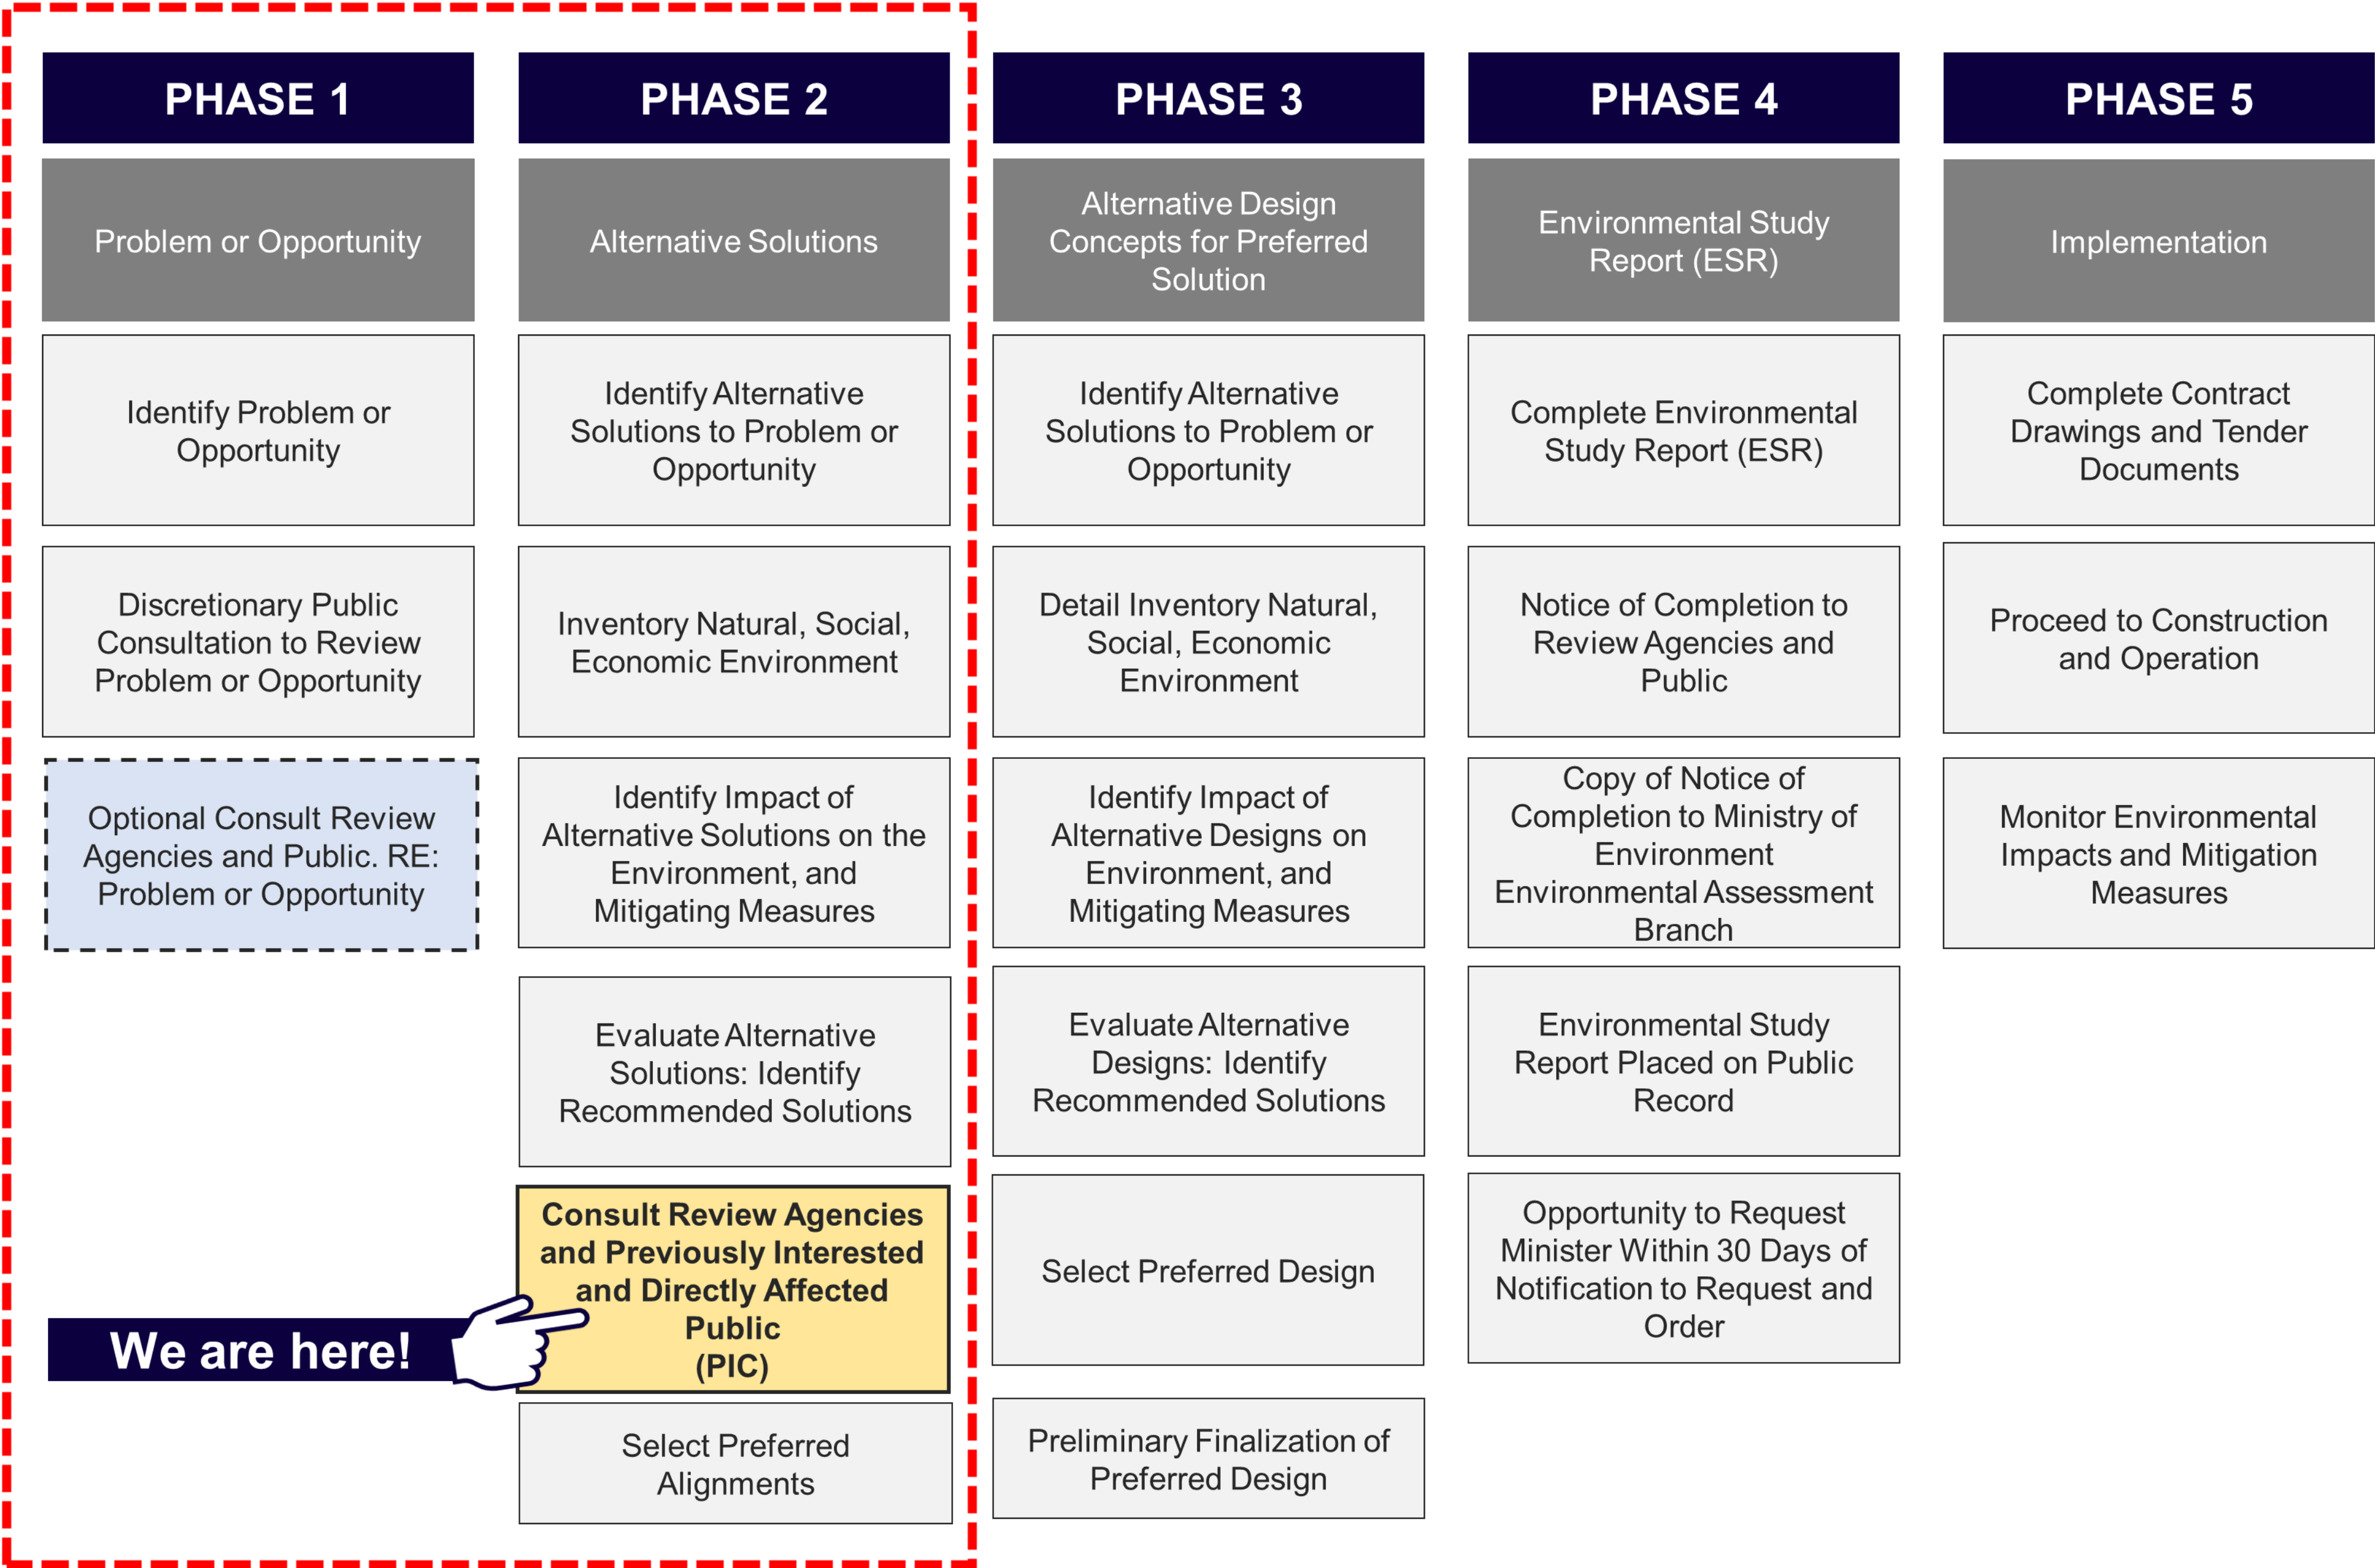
PHASE 1

Problem or Opportunity

Identify Problem or Opportunity

Discretionary Public Consultation to Review Problem or Opportunity

Optional Consult Review Agencies and Public. RE: Problem or Opportunity

We are here!

PHASE 2

Alternative Solutions

Identify Alternative Solutions to Problem or Opportunity

Inventory Natural, Social, Economic Environment

Identify Impact of Alternative Solutions on the Environment, and Mitigating Measures

Evaluate Alternative Solutions: Identify Recommended Solutions

Consult Review Agencies and Previously Interested and Directly Affected Public (PIC)

Select Preferred Alignments

PHASE 3

Alternative Design Concepts for Preferred Solution

Identify Alternative Solutions to Problem or Opportunity

Detail Inventory Natural, Social, Economic Environment

Identify Impact of Alternative Designs on Environment, and Mitigating Measures

Evaluate Alternative Designs: Identify Recommended Solutions

Select Preferred Design

Preliminary Finalization of Preferred Design

PHASE 4

Environmental Study Report (ESR)

Complete Environmental Study Report (ESR)

Notice of Completion to Review Agencies and Public

Copy of Notice of Completion to Ministry of Environment Environmental Assessment Branch

Environmental Study Report Placed on Public Record

Opportunity to Request Minister Within 30 Days of Notification to Request and Order

PHASE 5

Implementation

Complete Contract Drawings and Tender Documents

Proceed to Construction and Operation

Monitor Environmental Impacts and Mitigation Measures